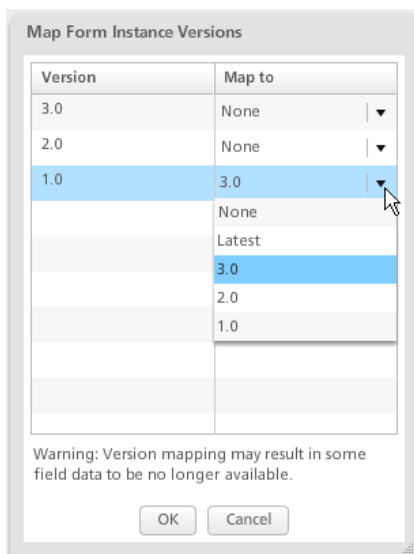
Map Form Instance Versions

| Version | Map to |
|---|---|
| 3.0 | None |
| 2.0 | None |
| 1.0 | 3.0 |

None
Latest
3.0
2.0
1.0

Warning: Version mapping may result in some field data to be no longer available.

OK Cancel